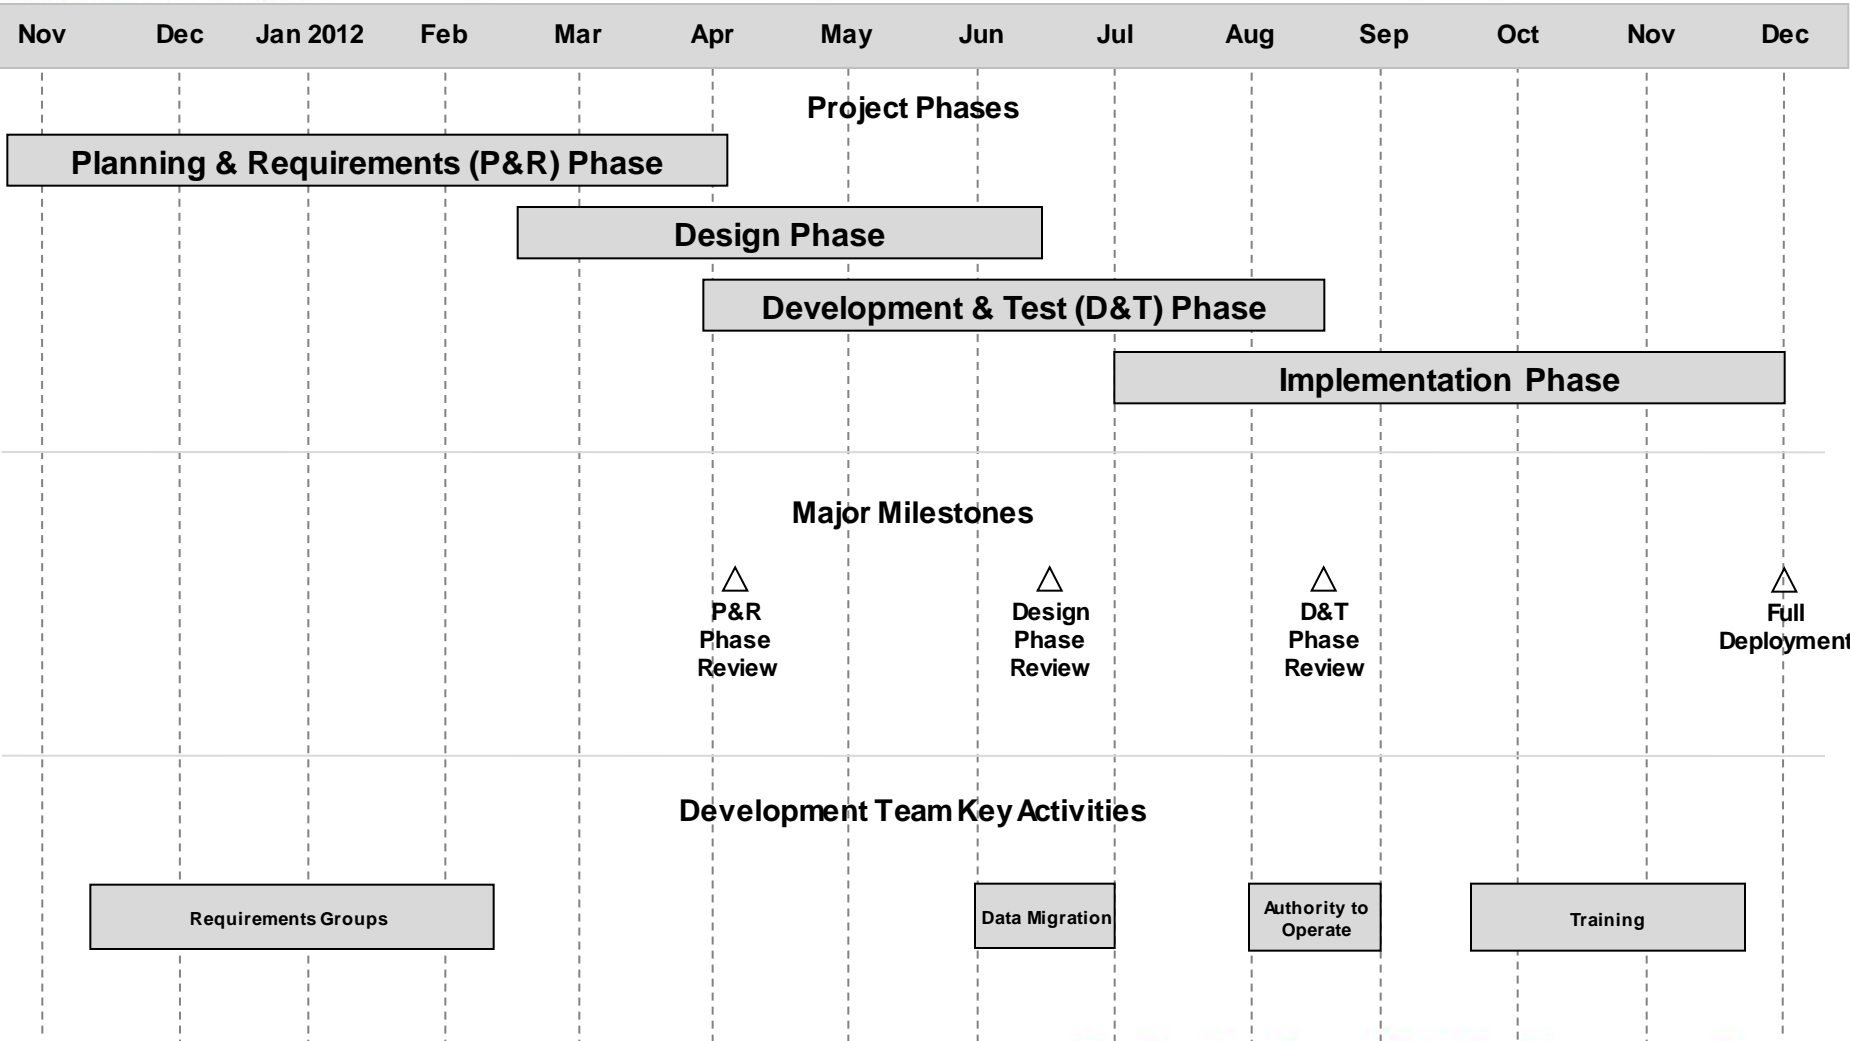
Nov Dec Jan 2012 Feb Mar Apr May Jun Jul Aug Sep Oct Nov Dec

Project Phases

Planning & Requirements (P&R) Phase

Design Phase

Development & Test (D&T) Phase

Implementation Phase

Major Milestones

P&R Phase Review

Design Phase Review

D&T Phase Review

Full Deployment

Development Team Key Activities

Requirements Groups

Data Migration

Authority to Operate

Training